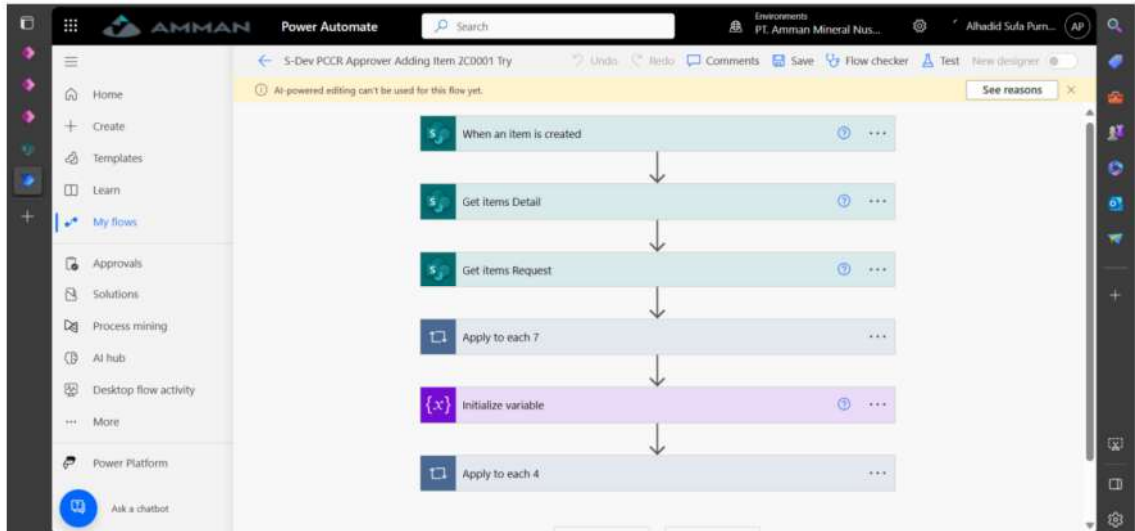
AMMAN Power Automate
Search
Environments
PT. Amman Mineral Nus...
Alhadid Sufa Purn...
AP

Home
Create
Templates
Learn
My flows
Approvals
Solutions
Process mining
AI hub
Desktop flow activity
More
Power Platform
Ask a chatbot

S-Dev PCCR Approver Adding Item 2C0001 Try
Undo
Redo
Comments
Save
Flow checker
Test
New designer

AI-powered editing can't be used for this flow yet.
See reasons

When an item is created
Get items Detail
Get items Request
Apply to each 7
$\{x\}$ Initialize variable
Apply to each 4